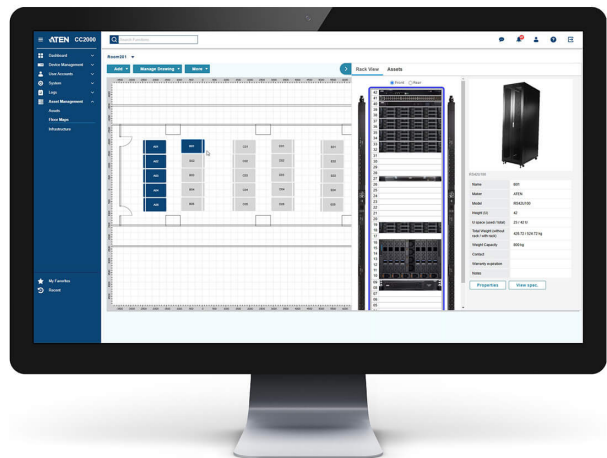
ATEN CC2000

Search Function

Dashboard
Device Management
User Accounts
System
Logs
Asset Management
Assets
Floor Maps
Infrastructure

My Favorites
Recent

Room201

Add
Manage Drawing
More

Rack View
Assets

Front
Rear

Name
Maker ATEN
Model
Height (U) 42
U space (used / total)
Total Weight (without rack / with rack)
Weight Capacity
Contact
Warranty expiration
Notes

Properties
View spec.